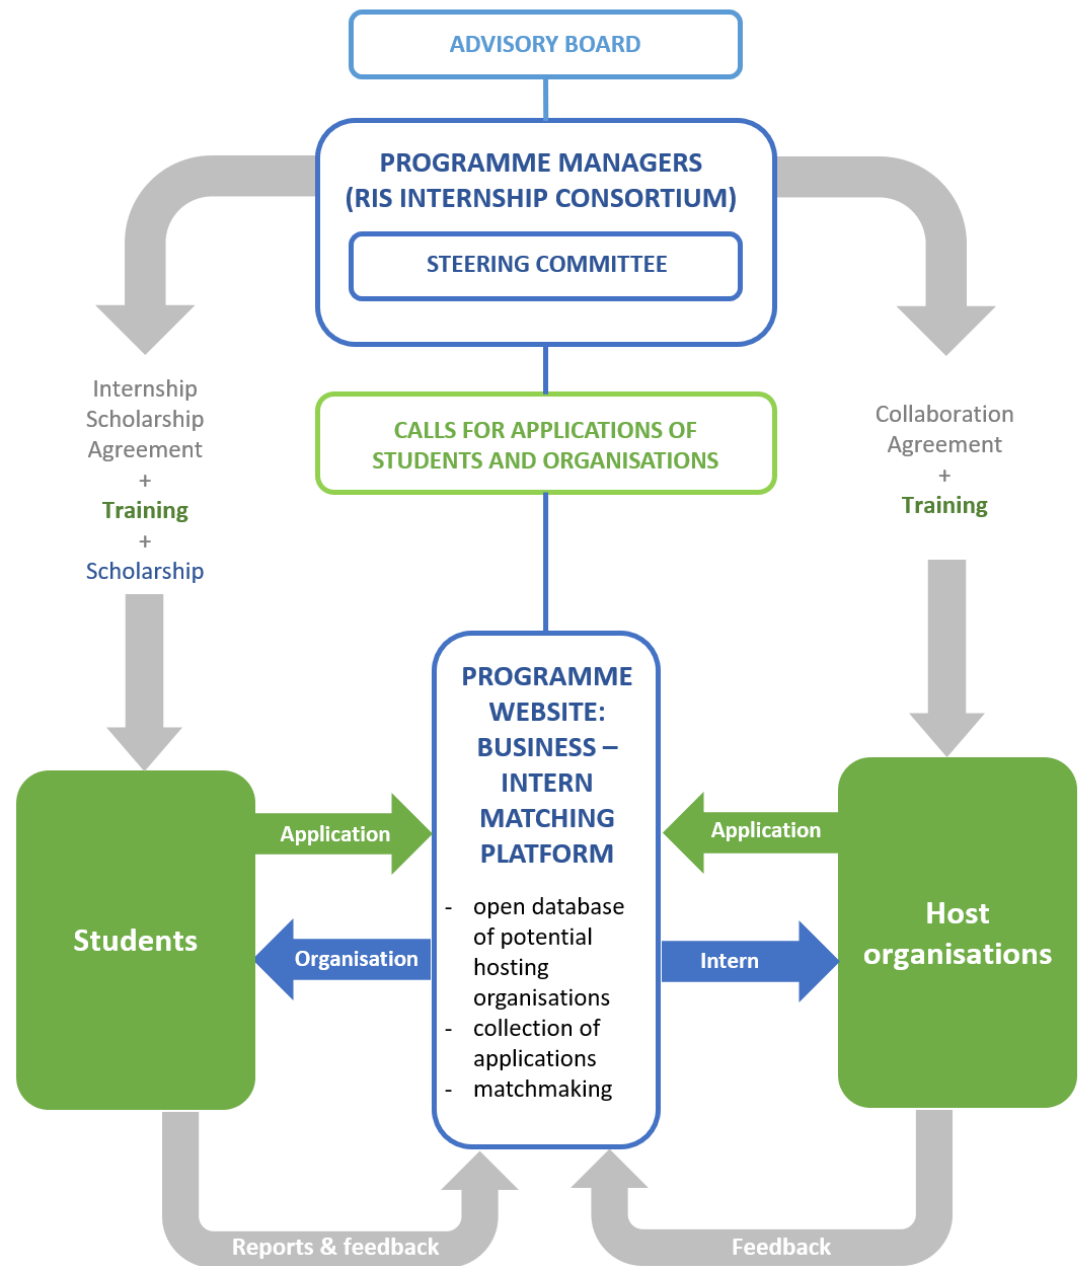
ADVISORY BOARD

PROGRAMME MANAGERS (RIS INTERNSHIP CONSORTIUM)

STEERING COMMITTEE

Internship Scholarship Agreement
+
Training
+
Scholarship

CALLS FOR APPLICATIONS OF STUDENTS AND ORGANISATIONS

Collaboration Agreement
+
Training

PROGRAMME WEBSITE: BUSINESS – INTERN MATCHING PLATFORM

- open database of potential hosting organisations
- collection of applications
- matchmaking

Students

Application

Organisation

Application

Intern

Host organisations

Reports & feedback

Feedback